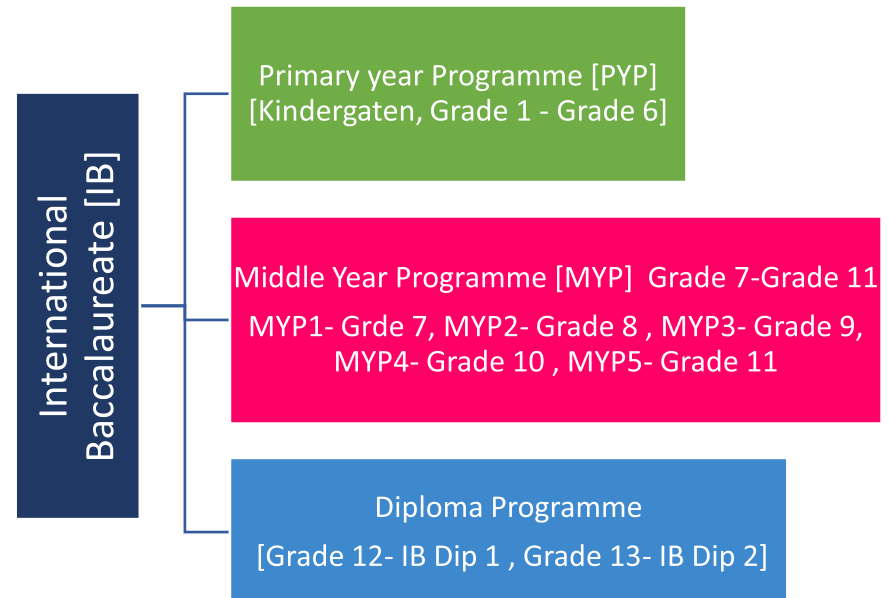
International Baccalaureate [IB]

Primary year Programme [PYP] [Kindergaten, Grade 1 - Grade 6]

Middle Year Programme [MYP] Grade 7-Grade 11

MYP1- Grde 7, MYP2- Grade 8 , MYP3- Grade 9, MYP4- Grade 10 , MYP5- Grade 11

Diploma Programme

[Grade 12- IB Dip 1 , Grade 13- IB Dip 2]